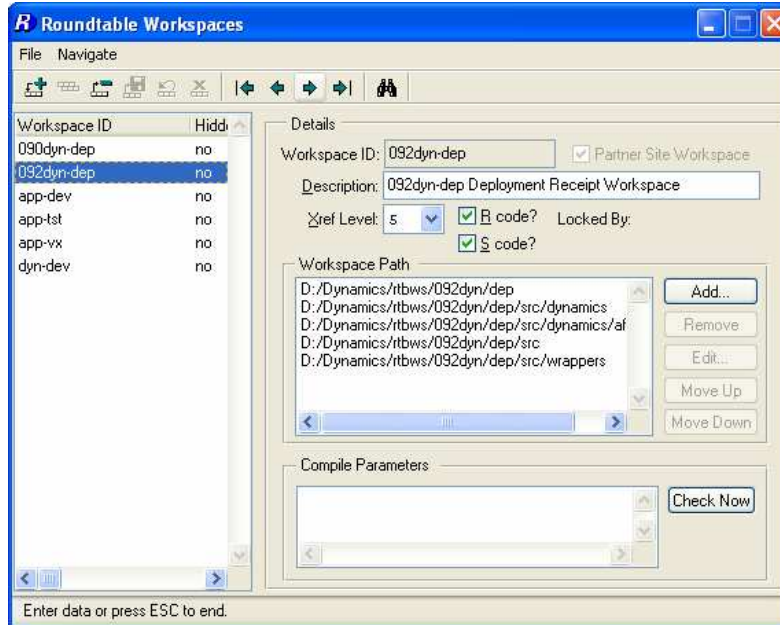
R Roundtable Workspaces

File Navigate

| Workspace ID | Hidd |
|---|---|
| 090dyn-dep | no |
| 092dyn-dep | no |
| app-dev | no |
| app-tst | no |
| app-vx | no |
| dyn-dev | no |

Details

Workspace ID: 092dyn-dep

Partner Site Workspace

Description: 092dyn-dep Deployment Receipt Workspace

Xref Level: 5

R code?

S code?

Locked By:

Workspace Path

D:/Dynamics/rtbws/092dyn/dep
D:/Dynamics/rtbws/092dyn/dep/src/dynamics
D:/Dynamics/rtbws/092dyn/dep/src/dynamics/af
D:/Dynamics/rtbws/092dyn/dep/src
D:/Dynamics/rtbws/092dyn/dep/src/wrappers

Add...

Remove

Edit...

Move Up

Move Down

Compile Parameters

Check Now

Enter data or press ESC to end.